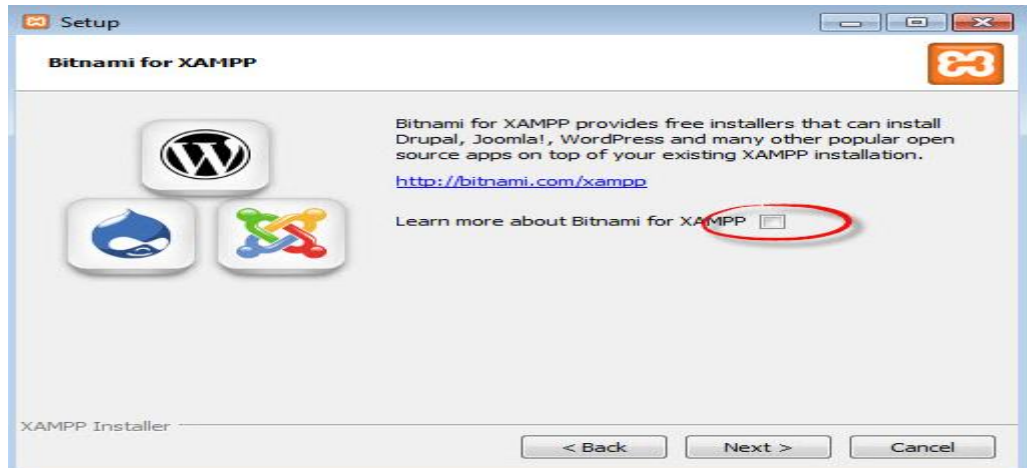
Setup

Bitnami for XAMPP

Bitnami for XAMPP provides free installers that can install Drupal, Joomla!, WordPress and many other popular open source apps on top of your existing XAMPP installation.

http://bitnami.com/xampp

Learn more about Bitnami for XAMPP

XAMPP Installer

< Back

Next >

Cancel